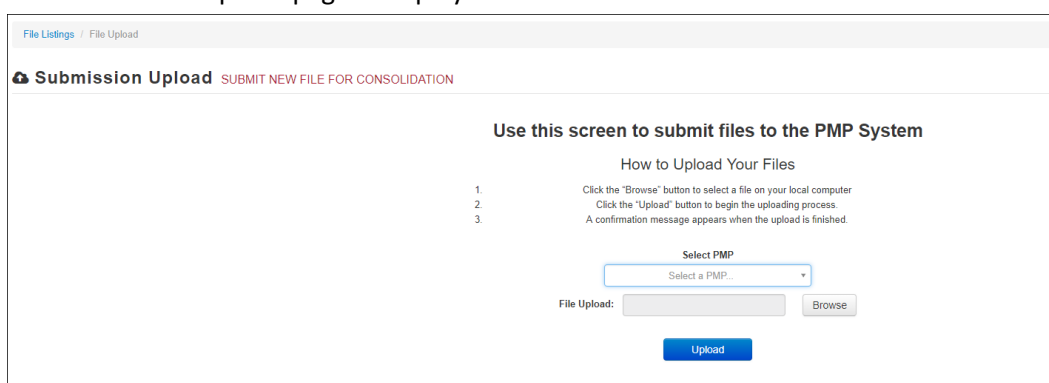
File Listings / File Upload

Submission Upload SUBMIT NEW FILE FOR CONSOLIDATION

Use this screen to submit files to the PMP System

How to Upload Your Files

1. Click the "Browse" button to select a file on your local computer
2. Click the "Upload" button to begin the uploading process.
3. A confirmation message appears when the upload is finished.

Select PMP

Select a PMP...

File Upload:

Browse

Upload